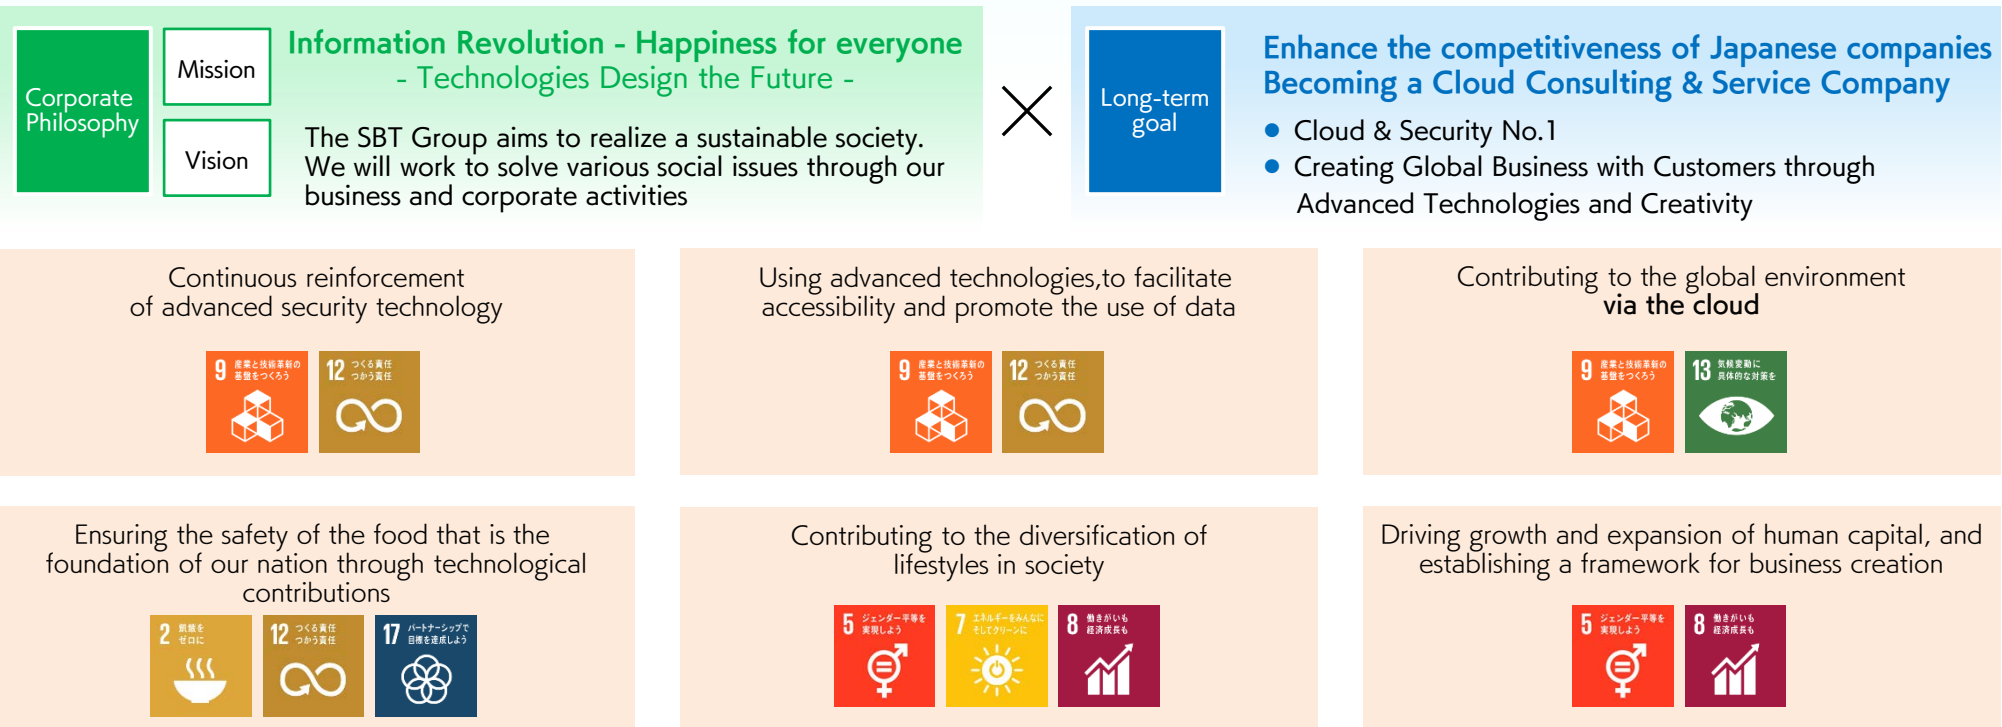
Corporate Philosophy

Mission

Vision

Information Revolution - Happiness for everyone
- Technologies Design the Future -

The SBT Group aims to realize a sustainable society. We will work to solve various social issues through our business and corporate activities

Long-term goal

Enhance the competitiveness of Japanese companies
Becoming a Cloud Consulting & Service Company

- Cloud & Security No.1
- Creating Global Business with Customers through Advanced Technologies and Creativity

Continuous reinforcement of advanced security technology

9 産業と技術革新の基盤をつくろう
12 つくる責任 つかう責任

Using advanced technologies,to facilitate accessibility and promote the use of data

9 産業と技術革新の基盤をつくろう
12 つくる責任 つかう責任

Contributing to the global environment via the cloud

9 産業と技術革新の基盤をつくろう
13 気候変動に具体的な対策を

Ensuring the safety of the food that is the foundation of our nation through technological contributions

2 飢餓をゼロに
12 つくる責任 つかう責任
17 パートナーシップで目標を達成しよう

Contributing to the diversification of lifestyles in society

5 ジェンダー平等を実現しよう
7 エネルギーをみんなに そしてクリーンに
8 働きがいも経済成長も

Driving growth and expansion of human capital, and establishing a framework for business creation

5 ジェンダー平等を実現しよう
8 働きがいも経済成長も